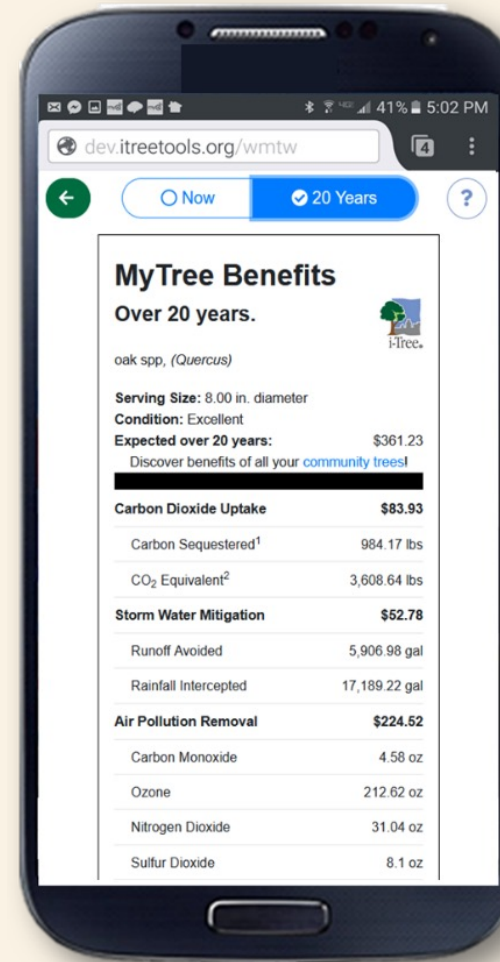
41% 5:02 PM

dev.itreetools.org/wmtw

4

Now

20 Years

?

MyTree Benefits

Over 20 years.

i-Tree.

oak spp, (Quercus)

Serving Size: 8.00 in. diameter
Condition: Excellent
Expected over 20 years: $361.23
Discover benefits of all your community trees!

| | |
|---|---|
| Carbon Dioxide Uptake | $83.93 |
| Carbon Sequestered$^1$ | 984.17 lbs |
| $CO_2$ Equivalent$^2$ | 3,608.64 lbs |
| Storm Water Mitigation | $52.78 |
| Runoff Avoided | 5,906.98 gal |
| Rainfall Intercepted | 17,189.22 gal |
| Air Pollution Removal | $224.52 |
| Carbon Monoxide | 4.58 oz |
| Ozone | 212.62 oz |
| Nitrogen Dioxide | 31.04 oz |
| Sulfur Dioxide | 8.1 oz |